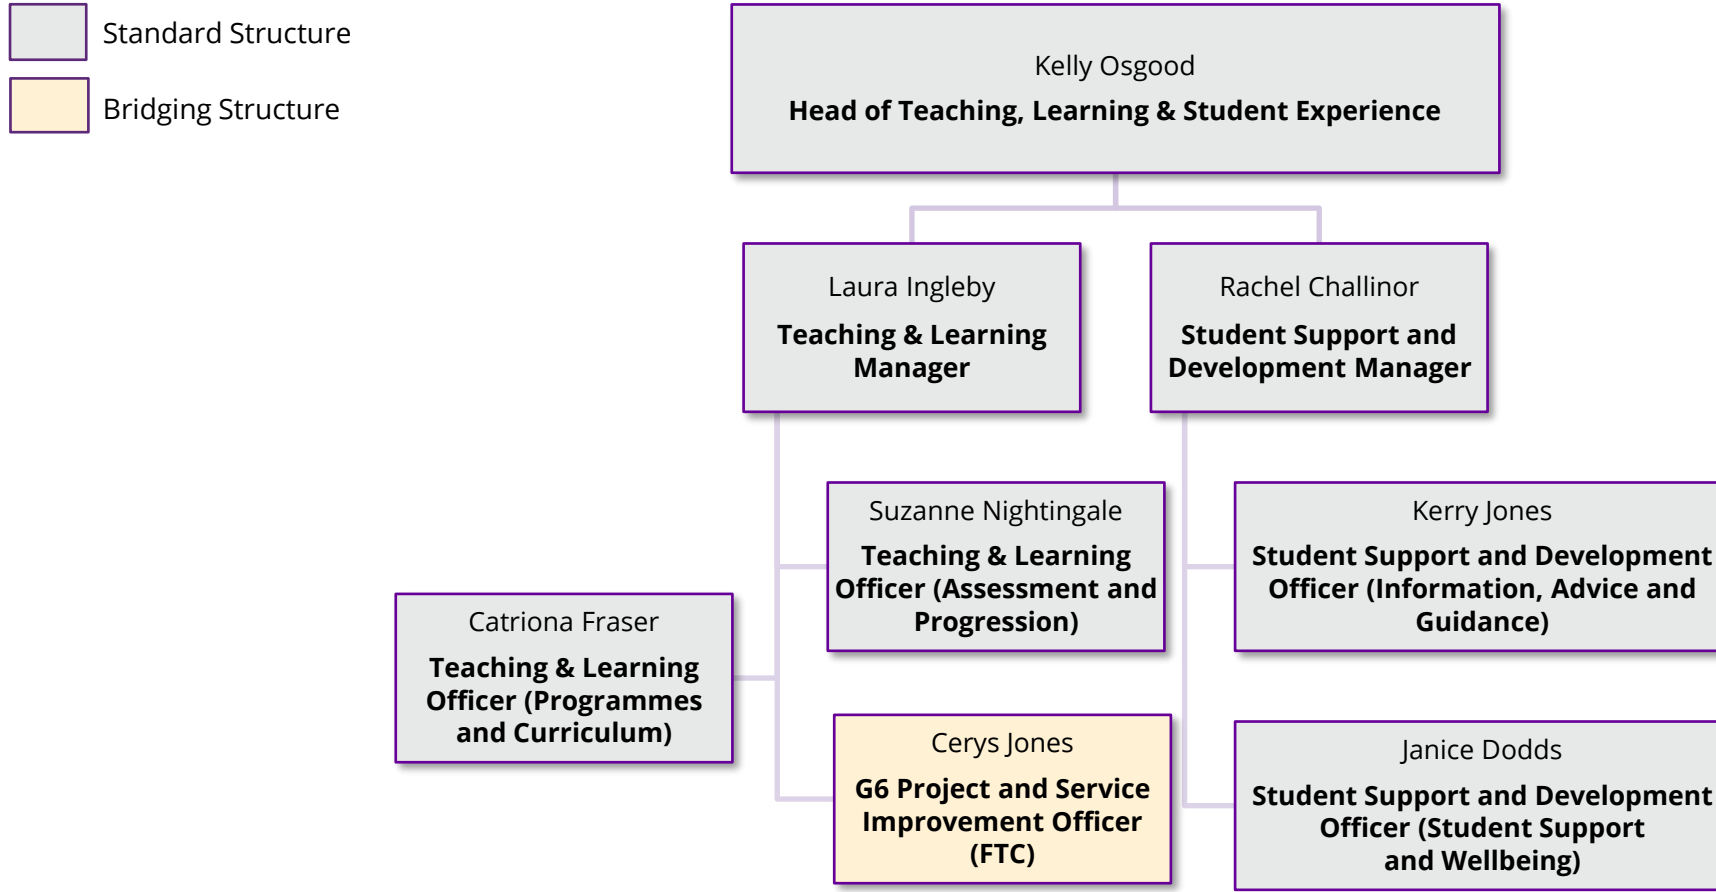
Standard Structure

Bridging Structure

Kelly Osgood
Head of Teaching, Learning & Student Experience

Laura Ingleby
Teaching & Learning Manager

Rachel Challinor
Student Support and Development Manager

Suzanne Nightingale
Teaching & Learning Officer (Assessment and Progression)

Kerry Jones
Student Support and Development Officer (Information, Advice and Guidance)

Catriona Fraser
Teaching & Learning Officer (Programmes and Curriculum)

Cerys Jones
G6 Project and Service Improvement Officer (FTC)

Janice Dodds
Student Support and Development Officer (Student Support and Wellbeing)